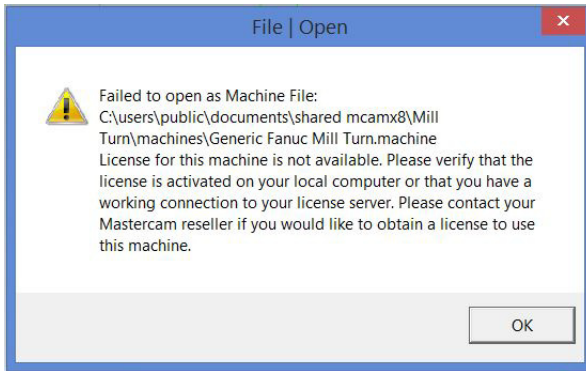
File | Open

Failed to open as Machine File:
C:\users\public\documents\shared mcamx8\Mill Turn\machines\Generic Fanuc Mill Turn.machine
License for this machine is not available. Please verify that the license is activated on your local computer or that you have a working connection to your license server. Please contact your Mastercam reseller if you would like to obtain a license to use this machine.

OK